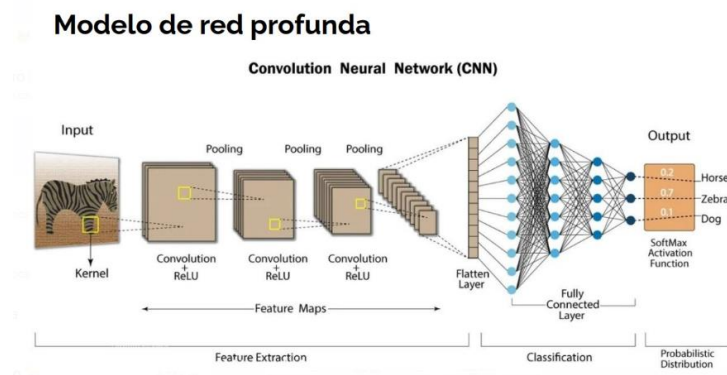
Modelo de red profunda

Convolution Neural Network (CNN)

Input

Pooling

Pooling

Pooling

Output

Kernel

Convolution + ReLU

Convolution + ReLU

Convolution + ReLU

Flatten Layer

Fully Connected Layer

0.2

0.7

0.1

Horse

Zebra

Dog

SoftMax Activation Function

Feature Maps

Feature Extraction

Classification

Probabilistic Distribution